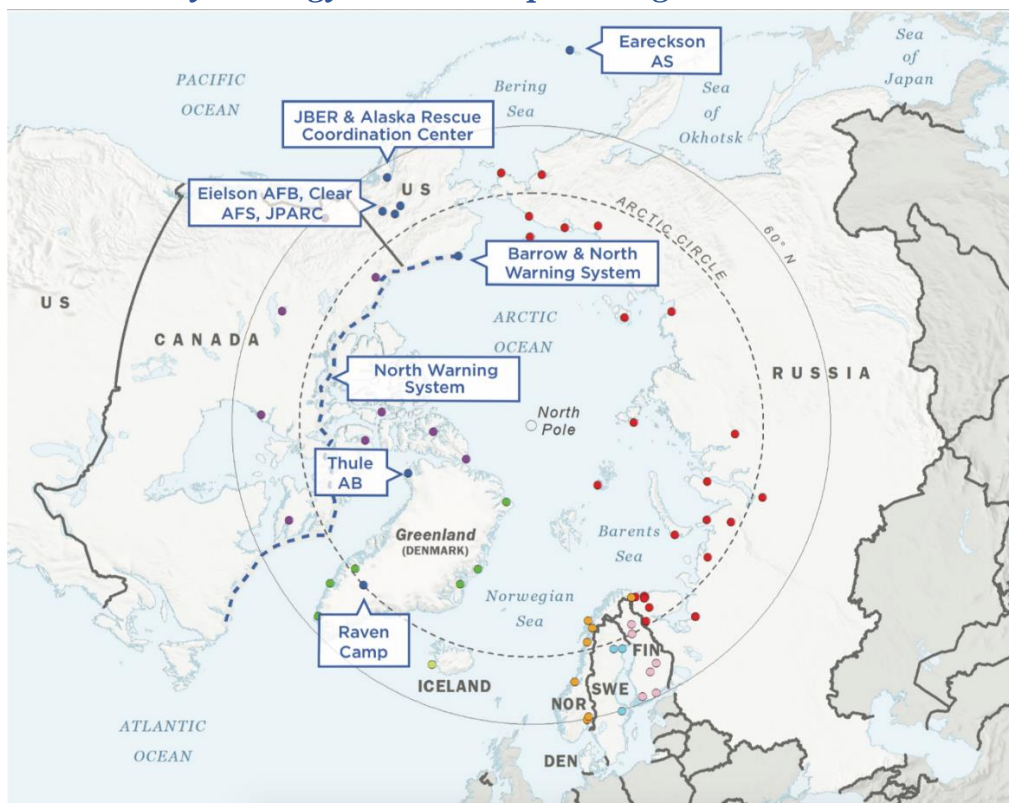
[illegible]

Eareckson AS

Sea of Japan

PACIFIC OCEAN

Bering Sea

Sea of Okhotsk

JBER & Alaska Rescue Coordination Center

Eielson AFB, Clear AFS, JPARC

US

ARCTIC CIRCLE

60° N

Barrow & North Warning System

US

CANADA

ARCTIC OCEAN

North Warning System

RUSSIA

North Pole

Thule AB

Greenland (DENMARK)

Barents Sea

Norwegian Sea

Raven Camp

FIN

SWE

ICELAND

NOR

ATLANTIC OCEAN

DEN